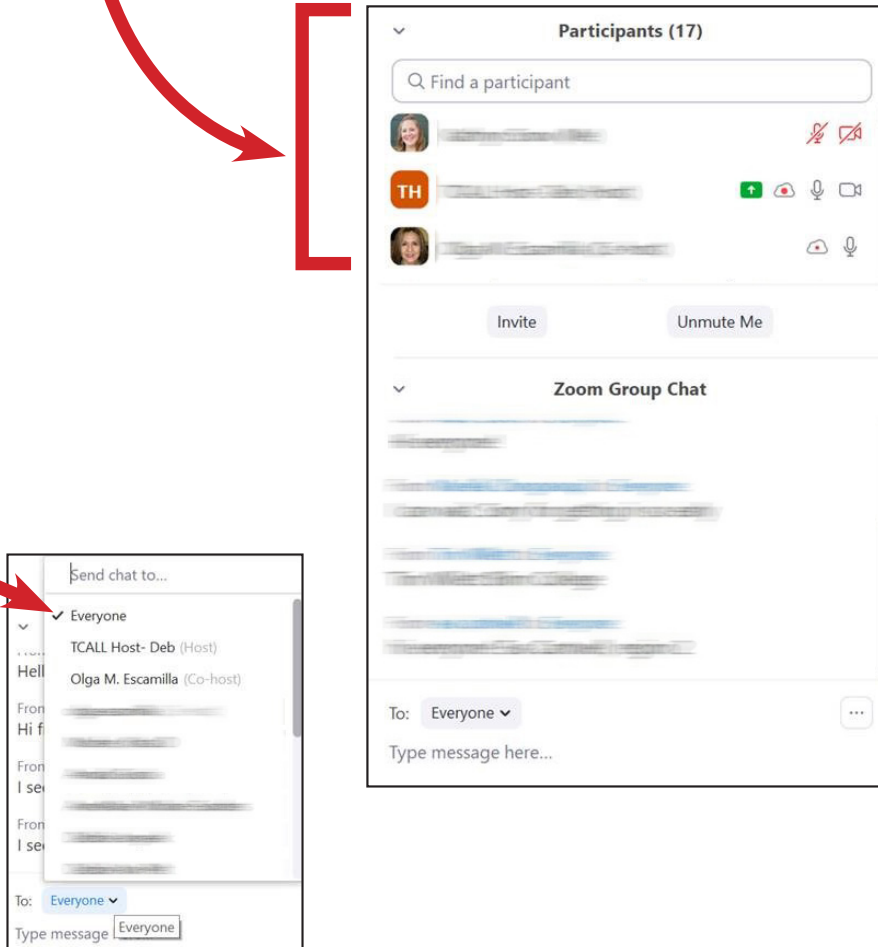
Participants (17)

Find a participant

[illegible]

TH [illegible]

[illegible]

Invite

Unmute Me

Zoom Group Chat

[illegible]

To: Everyone

Type message here...

Send chat to...

✓ Everyone

TCALL Host- Deb (Host)

Olga M. Escamilla (Co-host)

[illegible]

Hell

From

Hi f

From

I se

From

I se

To: Everyone

Type message

Everyone